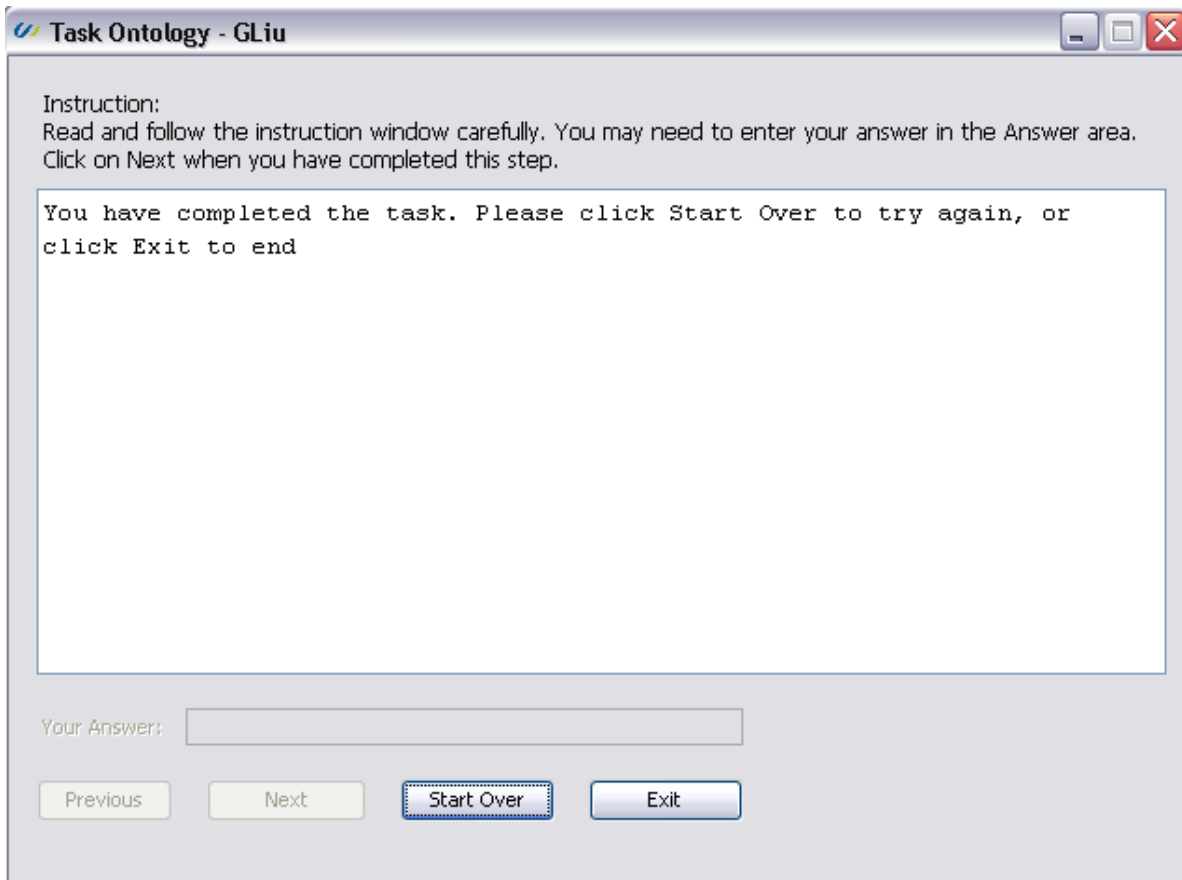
Task Ontology - GLiu

Instruction:
Read and follow the instruction window carefully. You may need to enter your answer in the Answer area.
Click on Next when you have completed this step.

You have completed the task. Please click Start Over to try again, or click Exit to end

Your Answer:

Previous Next Start Over Exit